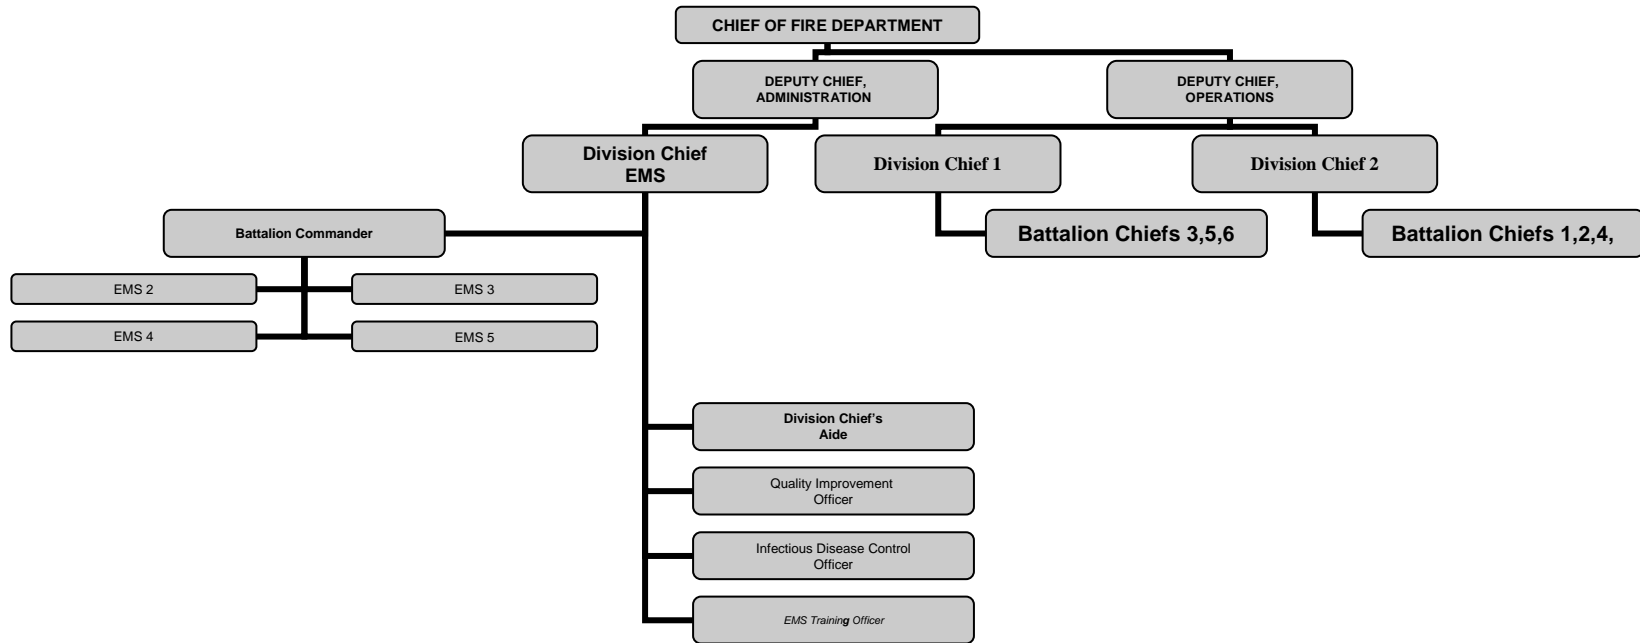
CHIEF OF FIRE DEPARTMENT

DEPUTY CHIEF, ADMINISTRATION

DEPUTY CHIEF, OPERATIONS

Division Chief EMS

Division Chief 1

Division Chief 2

Battalion Commander

Battalion Chiefs 3,5,6

Battalion Chiefs 1,2,4,

EMS 2

EMS 3

EMS 4

EMS 5

Division Chief's Aide

Quality Improvement Officer

Infectious Disease Control Officer

EMS Training Officer